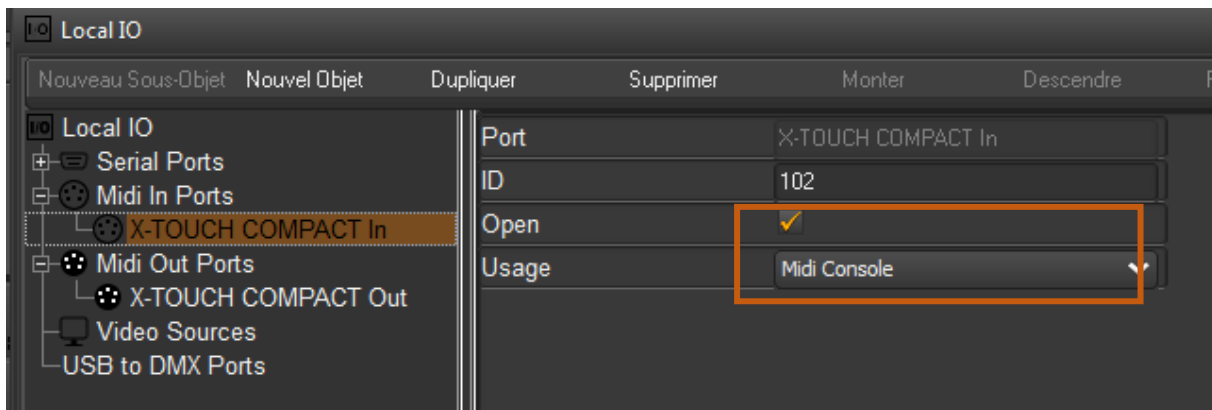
I/O Local IO

Nouveau Sous-Objet Nouvel Objet Dupliquer Supprimer Monter Descendre

I/O Local IO
Serial Ports
Midi In Ports
X-TOUCH COMPACT In
Midi Out Ports
X-TOUCH COMPACT Out
Video Sources
USB to DMX Ports

| Port | X-TOUCH COMPACT In |
|---|---|
| ID | 102 |
| Open | ✓ |
| Usage | Midi Console |